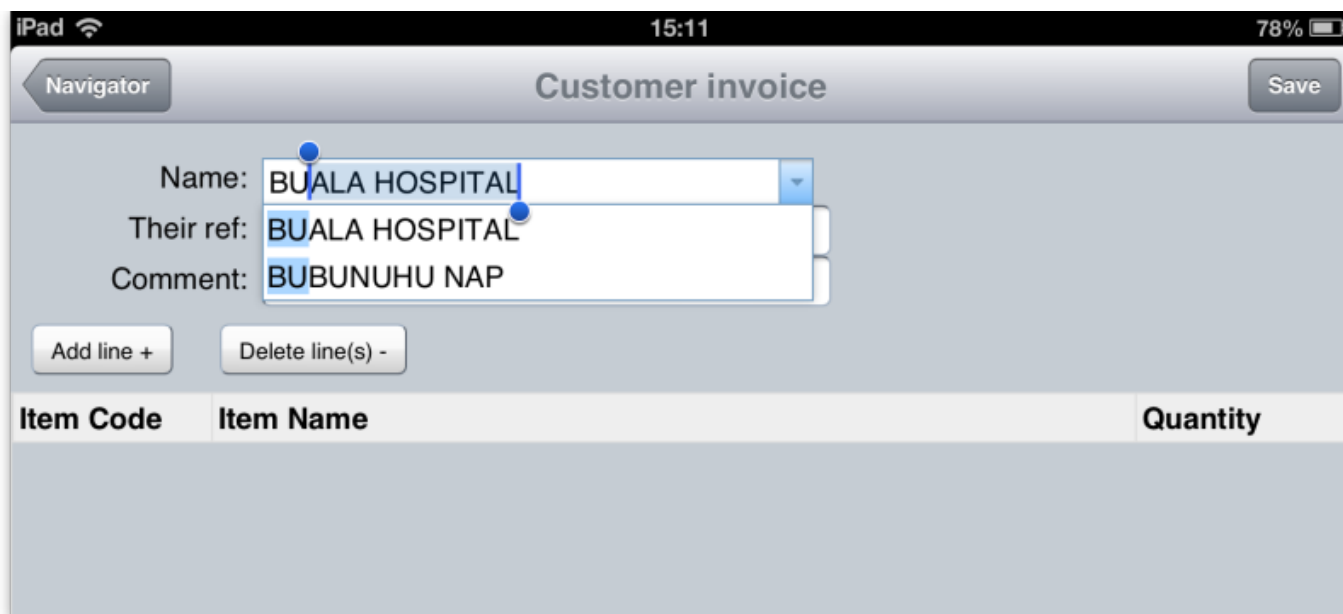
iPad 15:11 78%

Navigator

Customer invoice

Save

Name: BUALA HOSPITAL

Their ref: BUALA HOSPITAL

Comment: BUBUNUHU NAP

Add line +

Delete line(s) -

| Item Code | Item Name | Quantity |
|---|---|---|